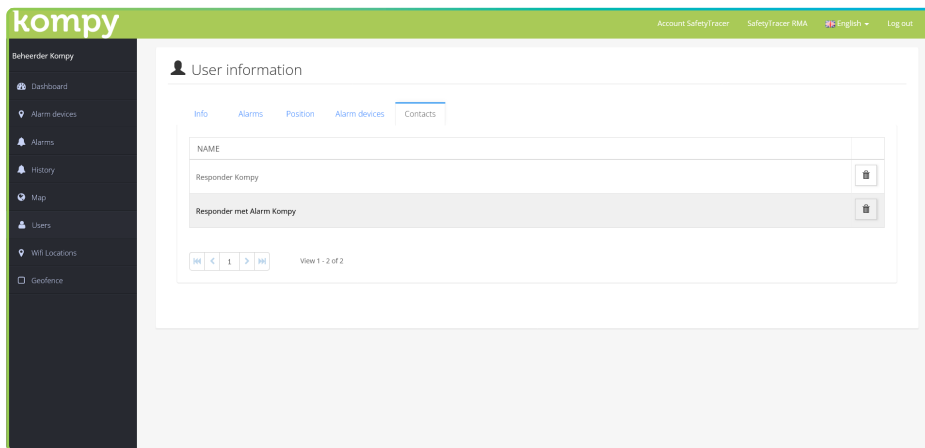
kompy

Account SafetyTracer SafetyTracer RMA English Log out

Beheerder Kompy

Dashboard
Alarm devices
Alarms
History
Map
Users
Wifi Locations
Geofence

User information

Info Alarms Position Alarm devices Contacts

| NAME |
|---|
| Responder Kompy |
| Responder met Alarm Kompy |

1

View 1 - 2 of 2